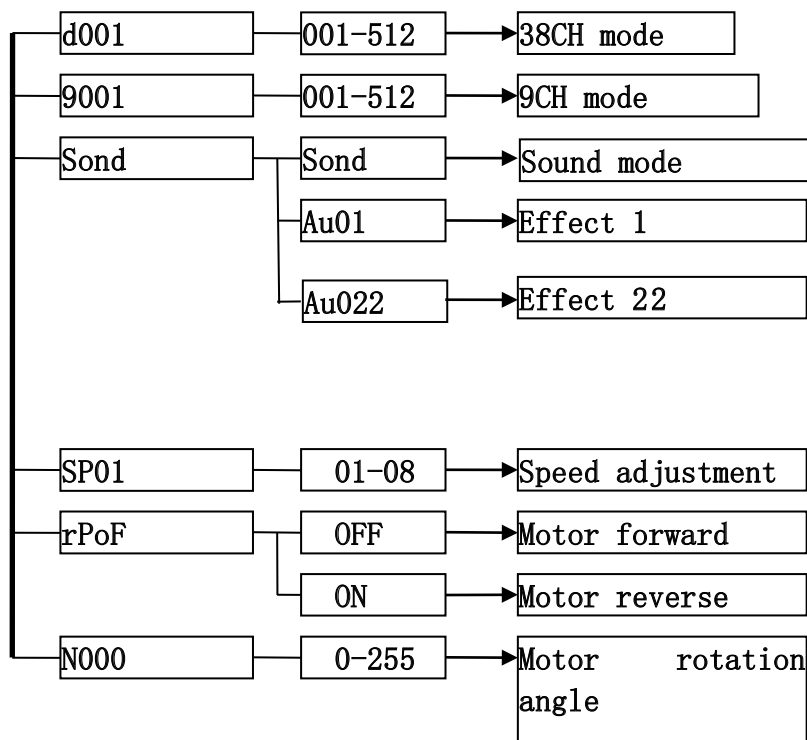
d001
001-512
38CH mode

9001
001-512
9CH mode

Sond
Sond
Sound mode
Au01
Effect 1
Au022
Effect 22

SP01
01-08
Speed adjustment

rPoF
OFF
Motor forward
ON
Motor reverse

N000
0-255
Motor rotation angle